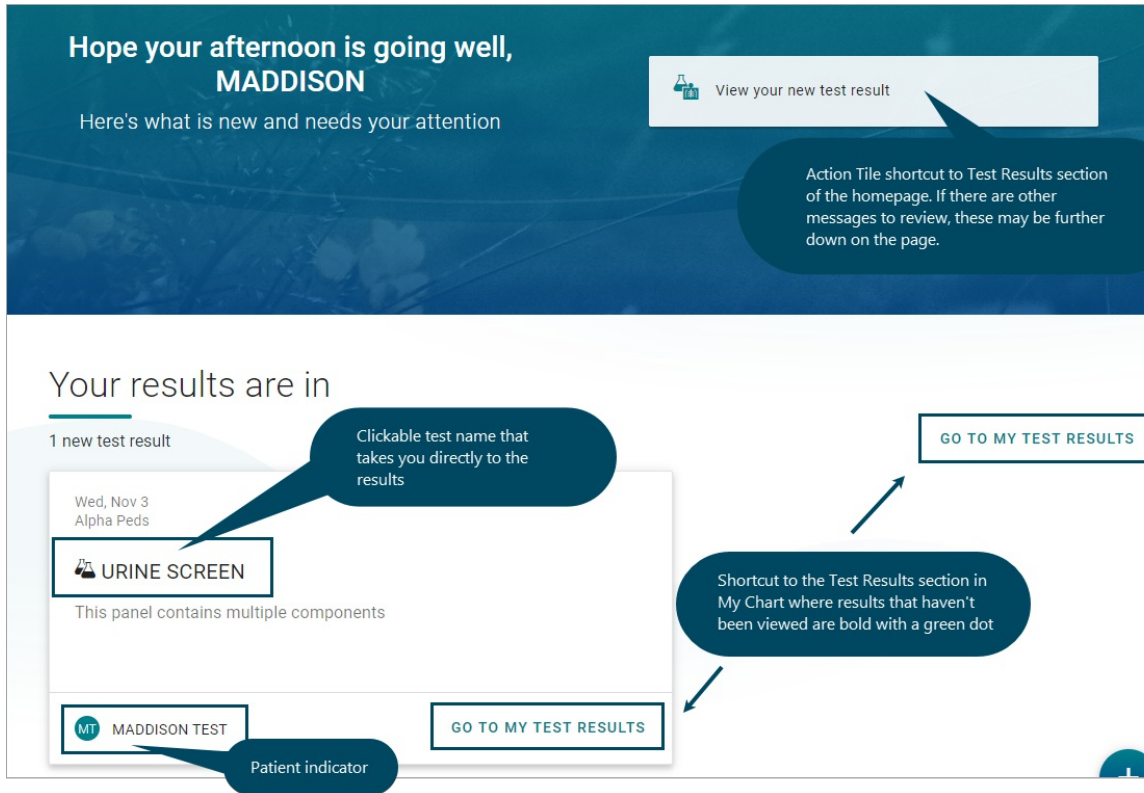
Hope your afternoon is going well, MADDISON

Here's what is new and needs your attention

View your new test result

Action Tile shortcut to Test Results section of the homepage. If there are other messages to review, these may be further down on the page.

Your results are in

1 new test result

Clickable test name that takes you directly to the results

GO TO MY TEST RESULTS

Wed, Nov 3
Alpha Peds

URINE SCREEN

This panel contains multiple components

Shortcut to the Test Results section in My Chart where results that haven't been viewed are bold with a green dot

MT MADDISON TEST

GO TO MY TEST RESULTS

Patient indicator